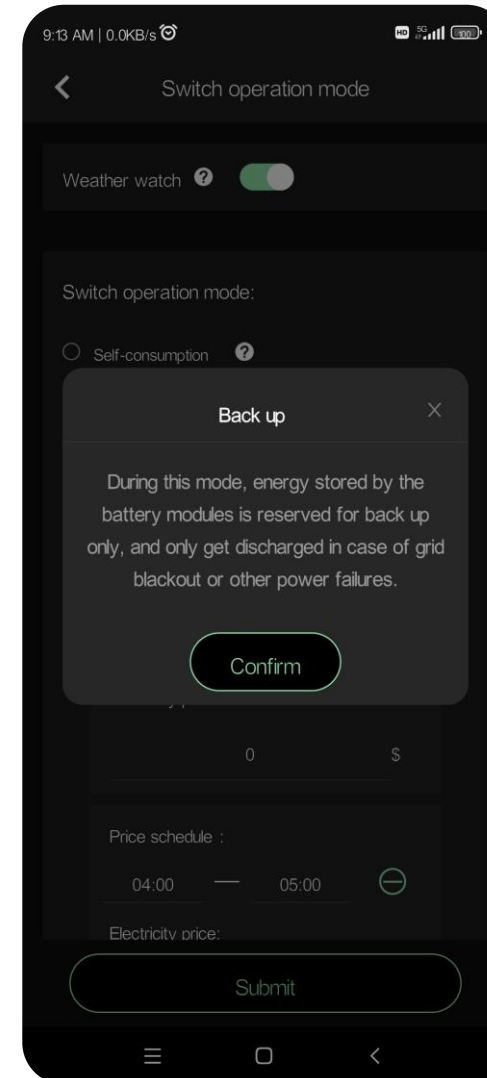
9:13 AM | 0.0KB/s

HD 5G 100

Switch operation mode

Weather watch

Switch operation mode:

Self-consumption

Back up

During this mode, energy stored by the battery modules is reserved for back up only, and only get discharged in case of grid blackout or other power failures.

Confirm

0

$

Price schedule :

04:00

05:00

Electricity price:

Submit